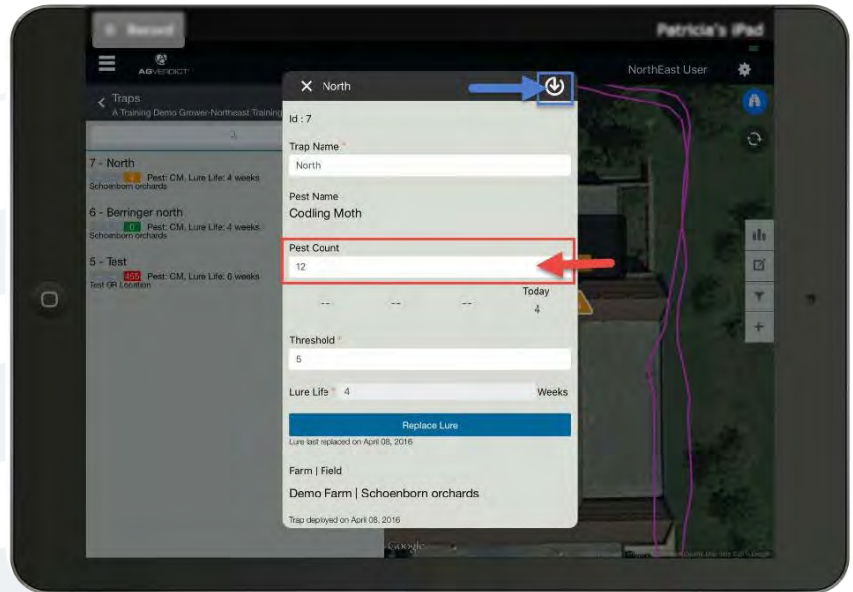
Record

Patricia's iPad

AGVERDICT

NorthEast User

Traps
A Training Demo Grower-Northeast Training

7 - North
4 Pest: CM, Lure Life: 4 weeks
Schoenborn orchards

6 - Berringer north
0 Pest: CM, Lure Life: 4 weeks
Schoenborn orchards

5 - Test
455 Pest: CM, Lure Life: 0 weeks
Test GR Location

North

Id : 7

Trap Name *
North

Pest Name
Codling Moth

Pest Count
12

-- -- -- Today
4

Threshold *
5

Lure Life * 4 Weeks

Replace Lure

Lure last replaced on April 08, 2016

Farm | Field

Demo Farm | Schoenborn orchards

Trap deployed on April 08, 2016

Google